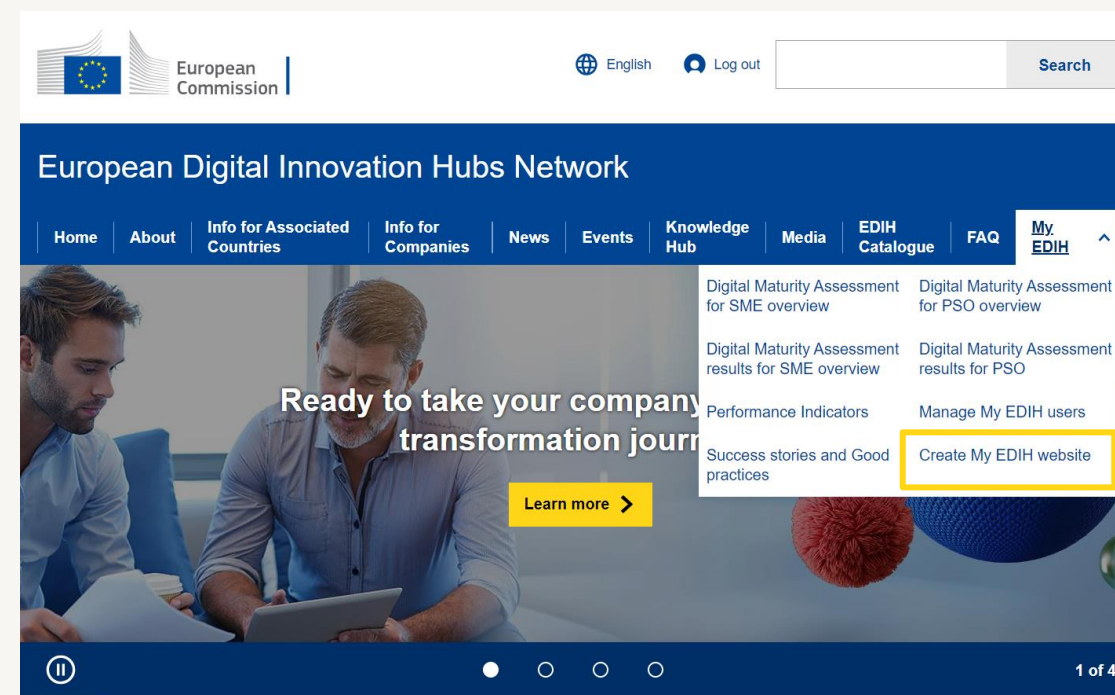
European Commission

English

Log out

Search

European Digital Innovation Hubs Network

Home | About | Info for Associated Countries | Info for Companies | News | Events | Knowledge Hub | Media | EDIH Catalogue | FAQ | My EDIH

Digital Maturity Assessment for SME overview

Digital Maturity Assessment for PSO overview

Digital Maturity Assessment results for SME overview

Digital Maturity Assessment results for PSO

Performance Indicators

Manage My EDIH users

Success stories and Good practices

Create My EDIH website

Ready to take your company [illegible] transformation journ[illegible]

Learn more

1 of 4